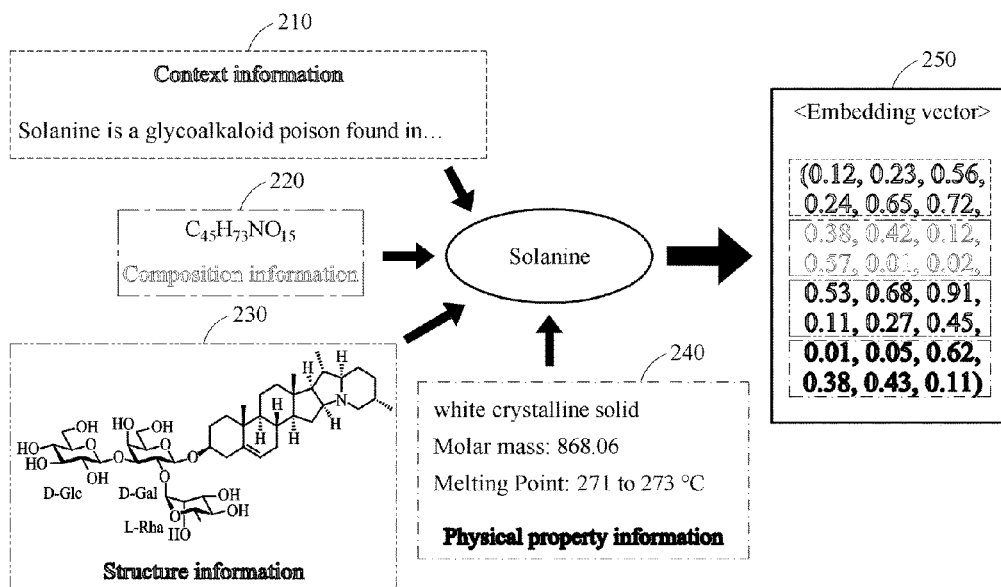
210

Context information

Solanine is a glycoalkaloid poison found in...

220

$C_{45}H_{73}NO_{15}$

Composition information

230

HO OH HO OH
HO O O O O
OH OH
D-Glc D-Gal
OH
L-Rha OH
HO

H H
H
H H H N
H H

Structure information

Solanine

240

white crystalline solid

Molar mass: 868.06

Melting Point: 271 to 273 °C

Physical property information

250

<Embedding vector>

(0.12, 0.23, 0.56,
0.24, 0.65, 0.72,
0.38, 0.42, 0.12,
0.57, 0.01, 0.02,
0.53, 0.68, 0.91,
0.11, 0.27, 0.45,
0.01, 0.05, 0.62,
0.38, 0.43, 0.11)